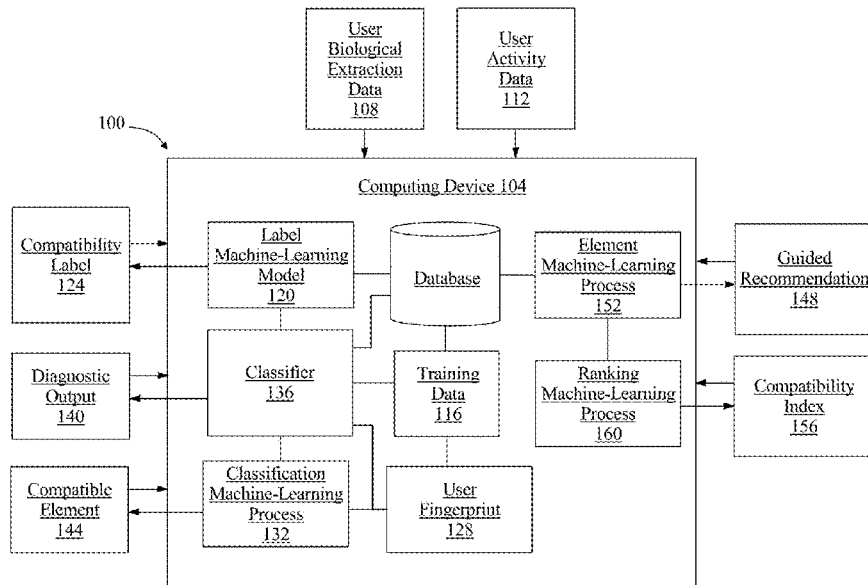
User Biological Extraction Data 108

User Activity Data 112

100

Computing Device 104

Compatibility Label 124

Label Machine-Learning Model 120

Database

Element Machine-Learning Process 152

Guided Recommendation 148

Diagnostic Output 140

Classifier 136

Training Data 116

Ranking Machine-Learning Process 160

Compatibility Index 156

Compatible Element 144

Classification Machine-Learning Process 132

User Fingerprint 128